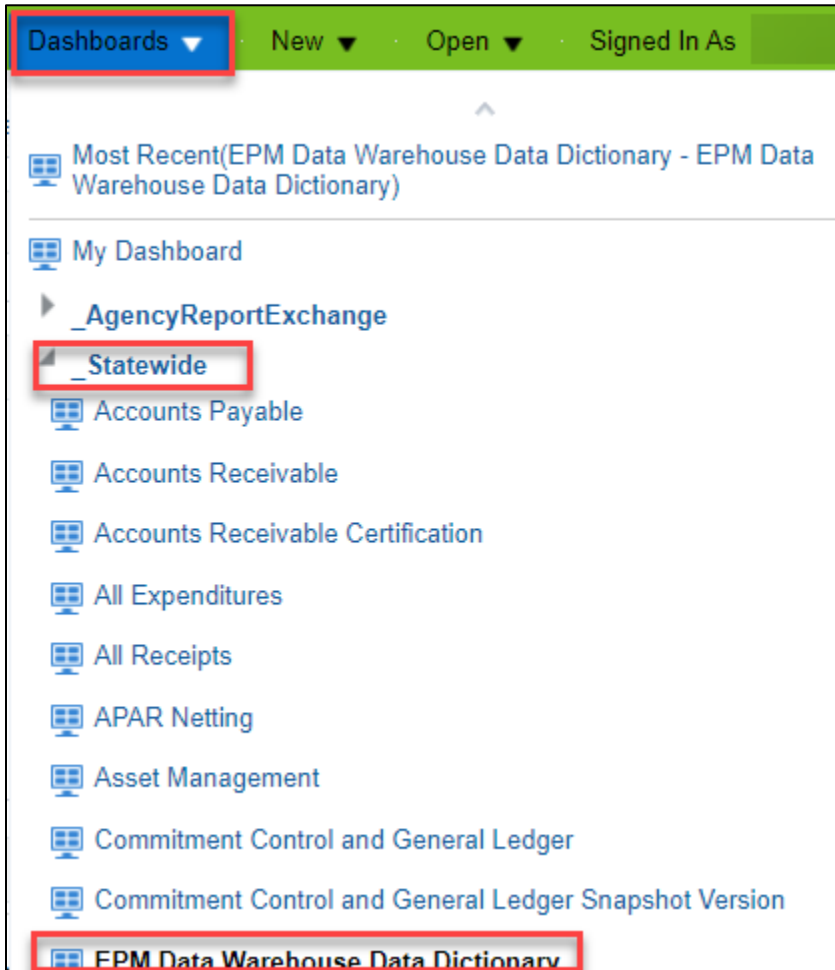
Dashboards ▾ New ▾ Open ▾ Signed In As

Most Recent(EPM Data Warehouse Data Dictionary - EPM Data Warehouse Data Dictionary)

My Dashboard

_AgencyReportExchange

_Statewide

Accounts Payable

Accounts Receivable

Accounts Receivable Certification

All Expenditures

All Receipts

APAR Netting

Asset Management

Commitment Control and General Ledger

Commitment Control and General Ledger Snapshot Version

EPM Data Warehouse Data Dictionary